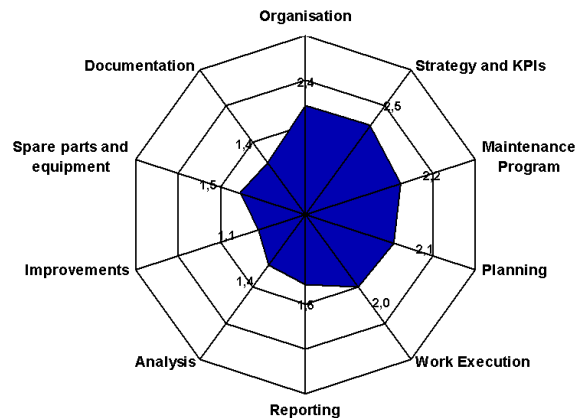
Organisation

Strategy and KPIs

Maintenance Program

Planning

Work Execution

Reporting

Analysis

Improvements

Spare parts and equipment

Documentation

2,4

2,5

2,2

2,1

2,0

1,6

1,4

1,1

1,5

1,4